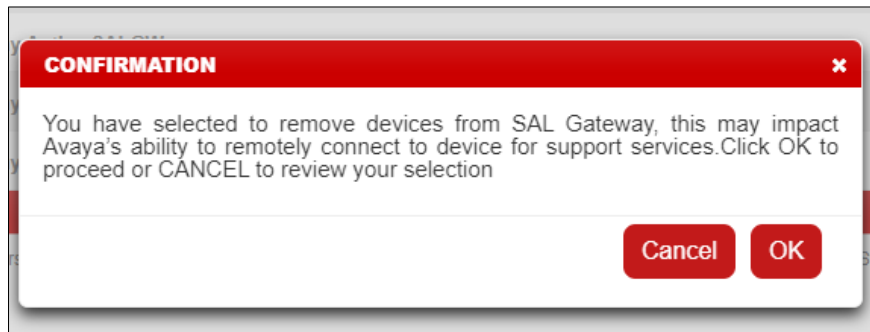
CONFIRMATION

×

You have selected to remove devices from SAL Gateway, this may impact Avaya's ability to remotely connect to device for support services.Click OK to proceed or CANCEL to review your selection

Cancel

OK